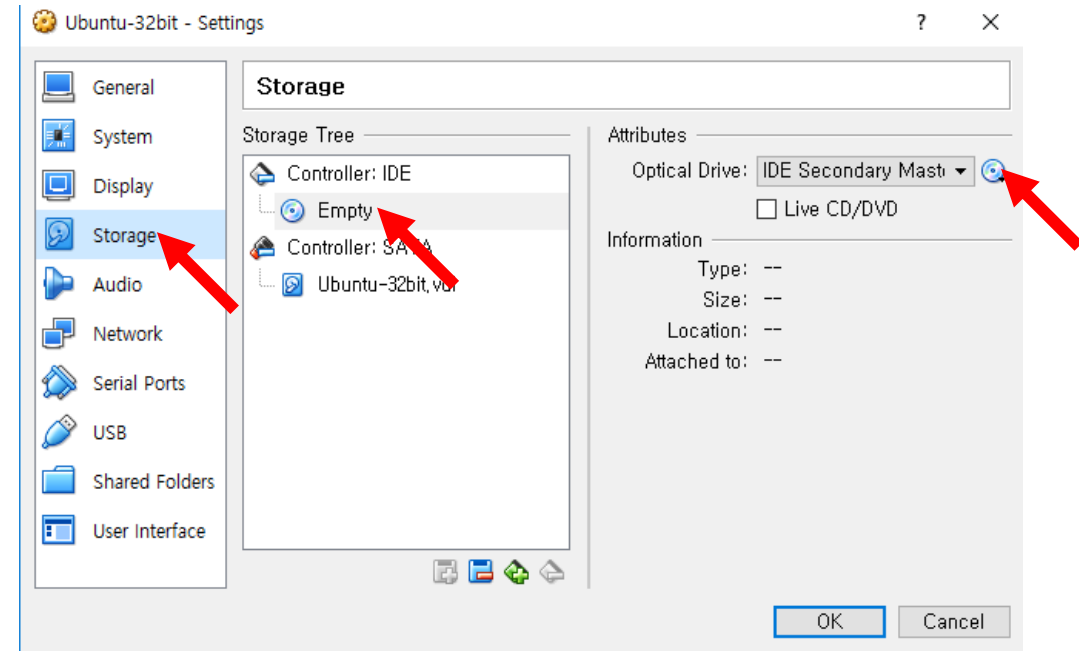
Ubuntu-32bit - Settings

?

General
System
Display
Storage
Audio
Network
Serial Ports
USB
Shared Folders
User Interface

Storage

Storage Tree

Controller: IDE
Empty
Controller: SA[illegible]A
Ubuntu-32bit.v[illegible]

Attributes

Optical Drive: IDE Secondary Mast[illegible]

Live CD/DVD

Information

Type: --
Size: --
Location: --
Attached to: --

OK
Cancel